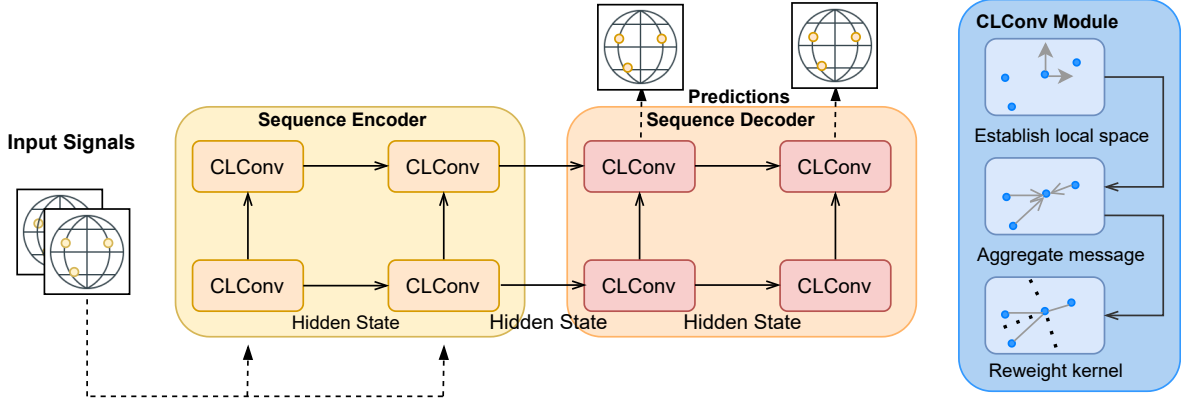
Input Signals

Sequence Encoder

CLConv

CLConv

CLConv

CLConv

Hidden State

Hidden State

Predictions

Sequence Decoder

CLConv

CLConv

CLConv

CLConv

Hidden State

CLConv Module

Establish local space

Aggregate message

Reweight kernel